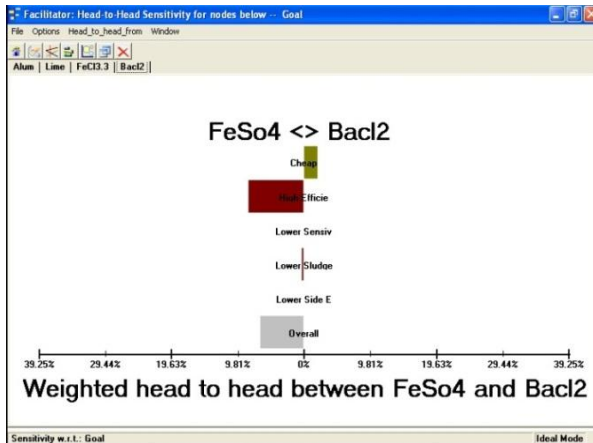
Facilitator: Head-to-Head Sensitivity for nodes below -- Goal

File Options Head_to_head_from Window

Alum | Lime | FeCl3.3 | Bacl2

FeSo4 <> Bacl2

Cheap

High Efficie

Lower Sensiv

Lower Sludge

Lower Side E

Overall

39.25% 29.44% 19.63% 9.81% 0% 9.81% 19.63% 29.44% 39.25%

Weighted head to head between FeSo4 and Bacl2

Sensitivity w.r.t.: Goal

Ideal Mode